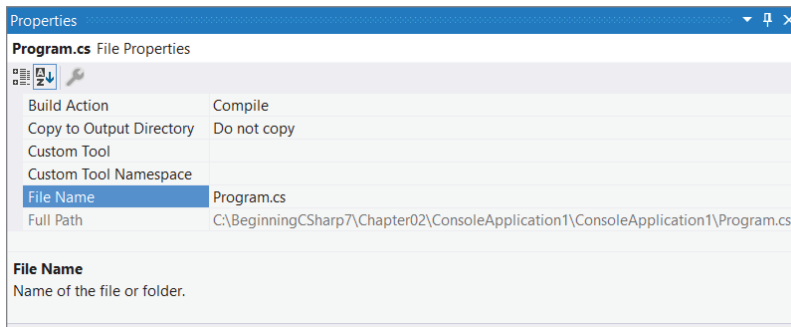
Properties

Program.cs File Properties

| | |
|---|---|
| Build Action | Compile |
| Copy to Output Directory | Do not copy |
| Custom Tool | |
| Custom Tool Namespace | |
| File Name | Program.cs |
| Full Path | C:\BeginningCSharp7\Chapter02\ConsoleApplication1\ConsoleApplication1\Program.cs |

File Name
Name of the file or folder.